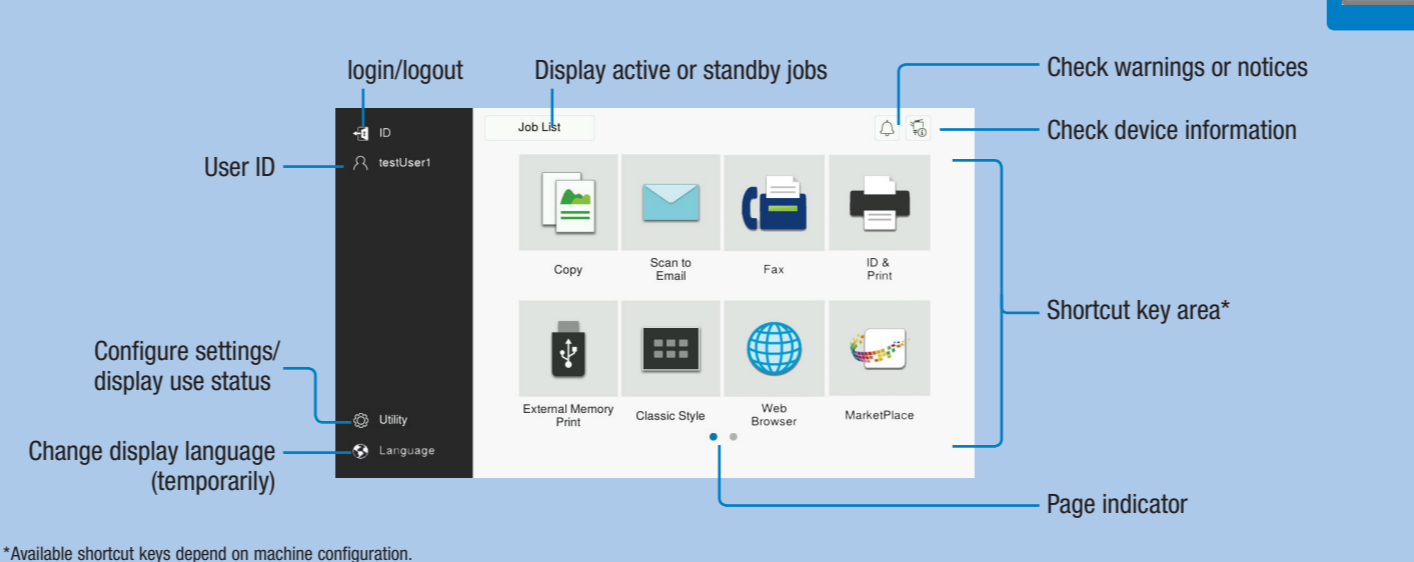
login/logout

Display active or standby jobs

Check warnings or notices

Check device information

User ID

ID

testUser1

Job List

Copy

Scan to Email

Fax

ID & Print

Shortcut key area*

External Memory Print

Classic Style

Web Browser

MarketPlace

Configure settings/ display use status

Utility

Change display language (temporarily)

Language

Page indicator

*Available shortcut keys depend on machine configuration.